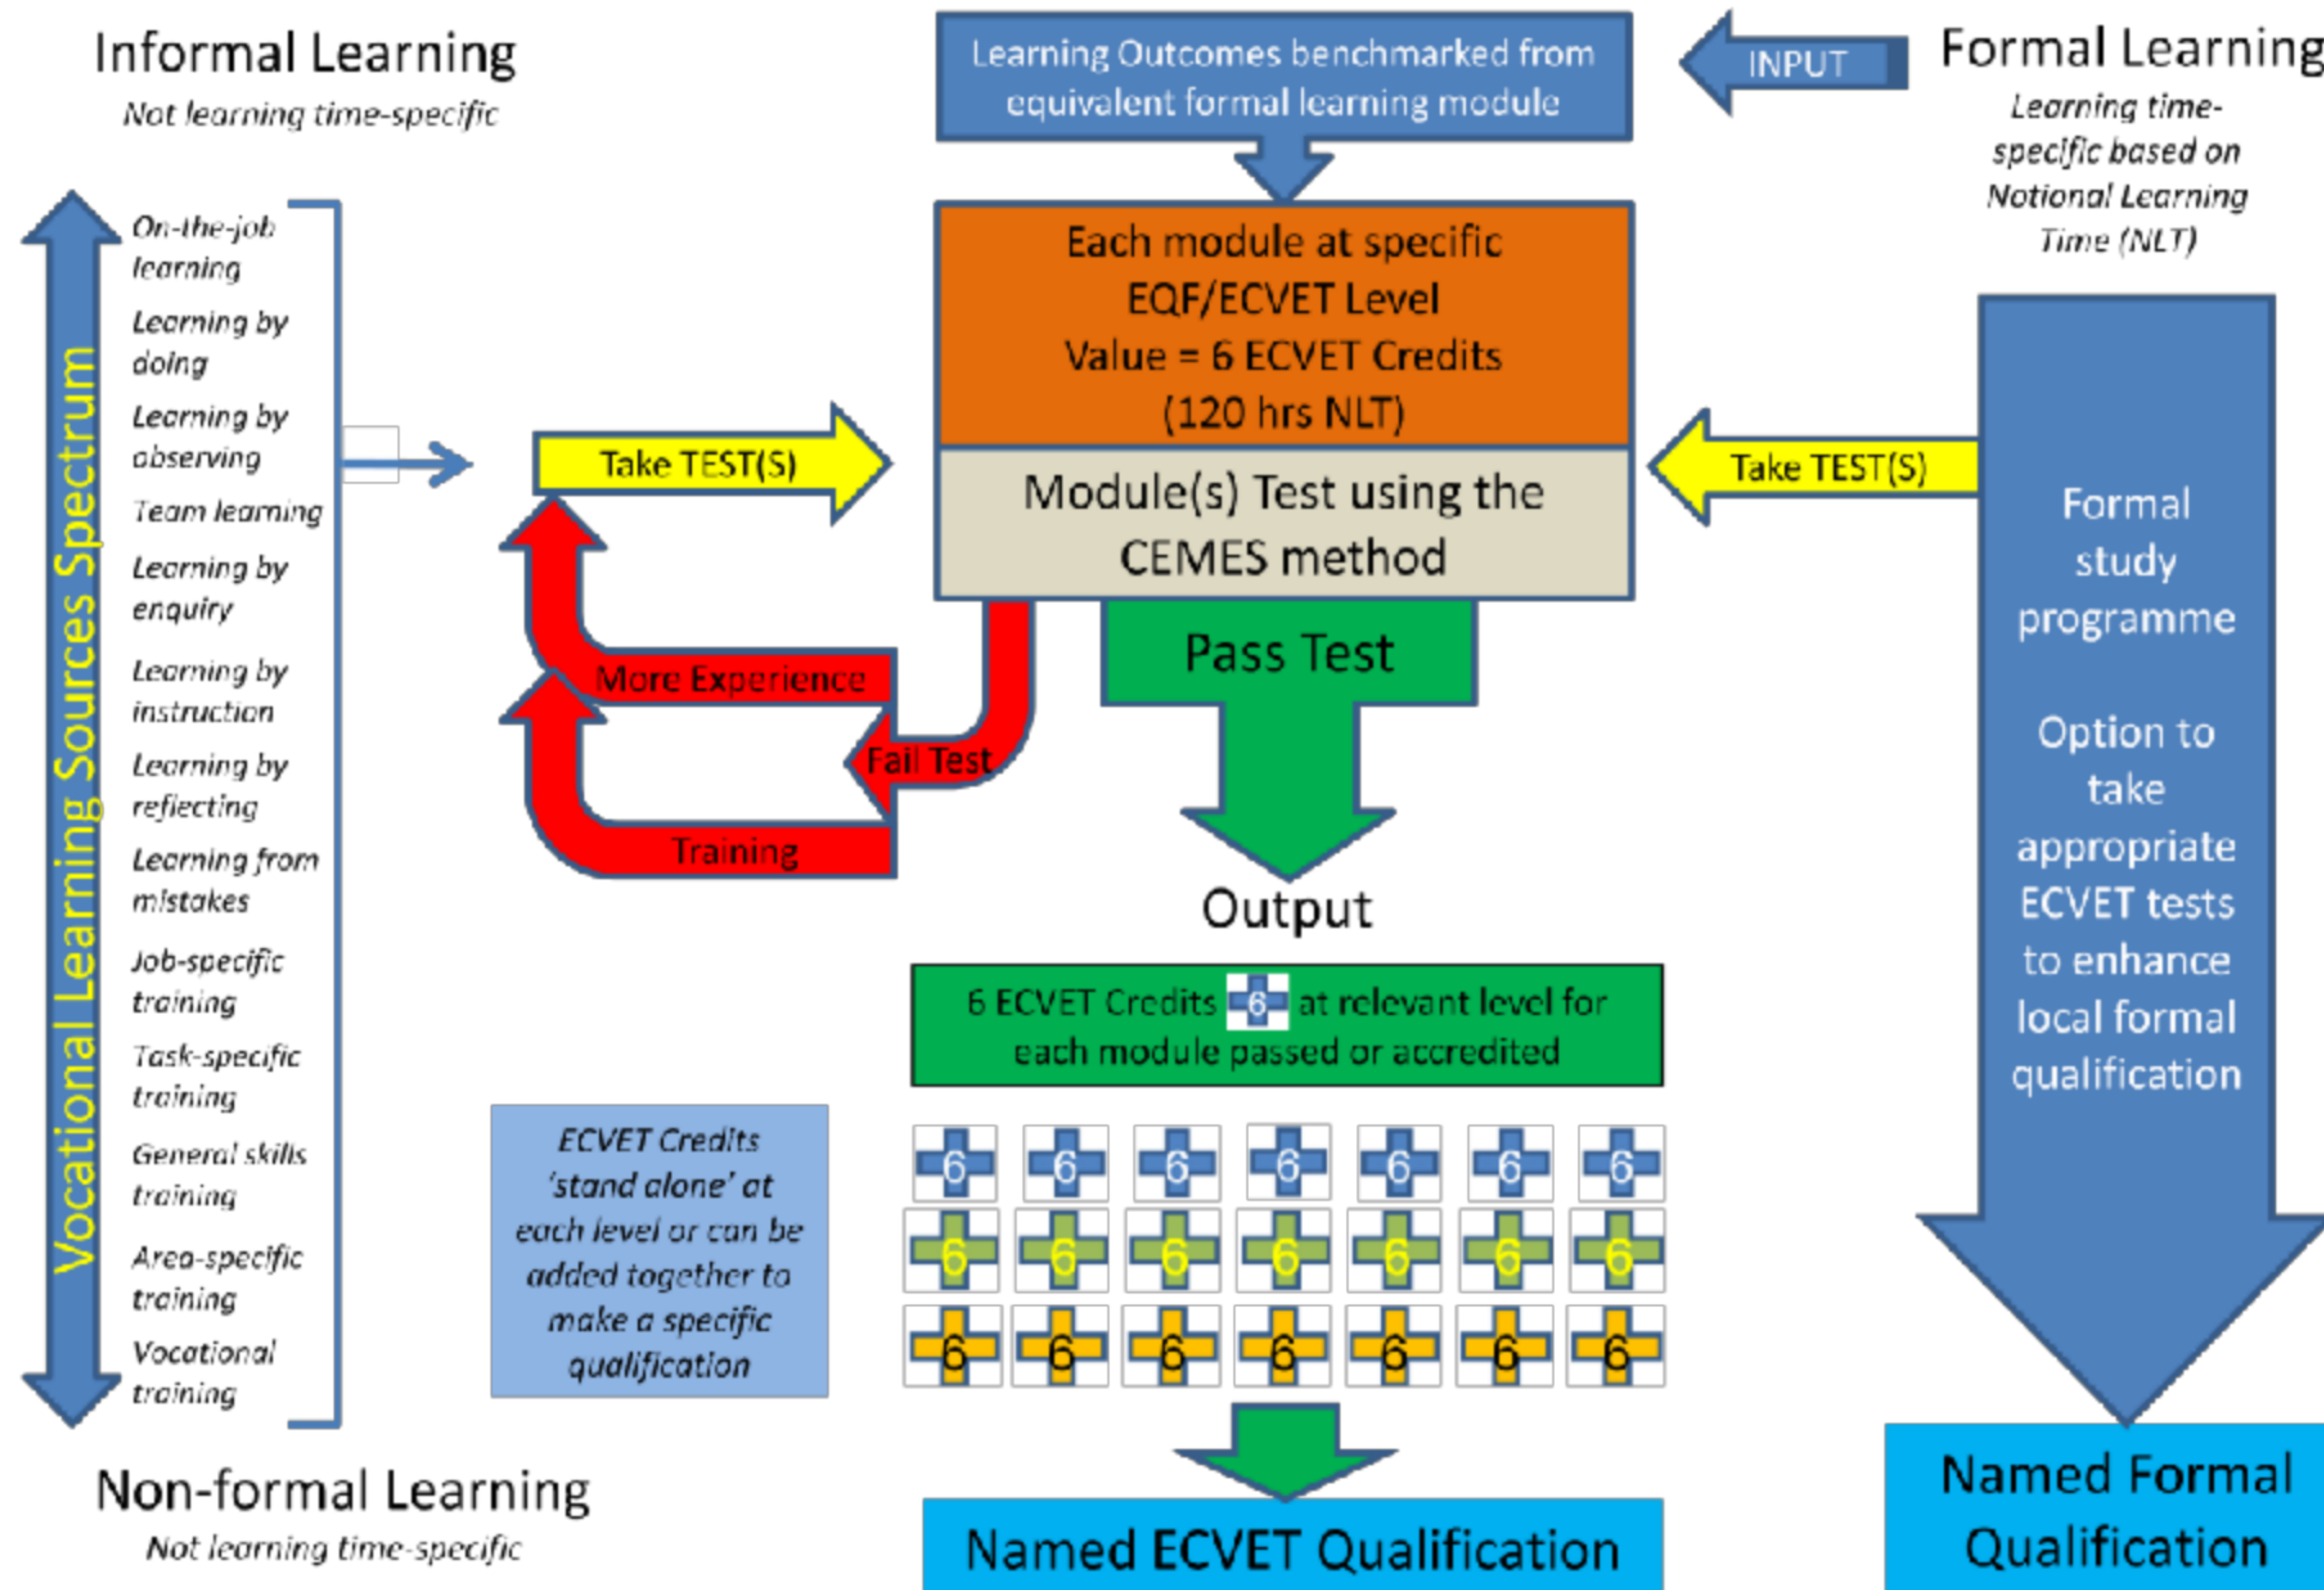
Informal Learning
Not learning time-specific

Learning Outcomes benchmarked from equivalent formal learning module

INPUT

Formal Learning
Learning time-specific based on Notional Learning Time (NLT)

Vocational Learning Sources Spectrum

On-the-job learning
Learning by doing
Learning by observing
Team learning
Learning by enquiry
Learning by instruction
Learning by reflecting
Learning from mistakes
Job-specific training
Task-specific training
General skills training
Area-specific training
Vocational training

Each module at specific EQF/ECVET Level
Value = 6 ECVET Credits
(120 hrs NLT)

Take TEST(S)

Module(s) Test using the CEMES method

Take TEST(S)

Formal study programme

Option to take appropriate ECVET tests to enhance local formal qualification

More Experience

Fail Test

Training

Pass Test

Output

6 ECVET Credits 6 at relevant level for each module passed or accredited

ECVET Credits 'stand alone' at each level or can be added together to make a specific qualification

6 6 6 6 6 6 6
6 6 6 6 6 6 6
6 6 6 6 6 6 6

Non-formal Learning
Not learning time-specific

Named ECVET Qualification

Named Formal Qualification